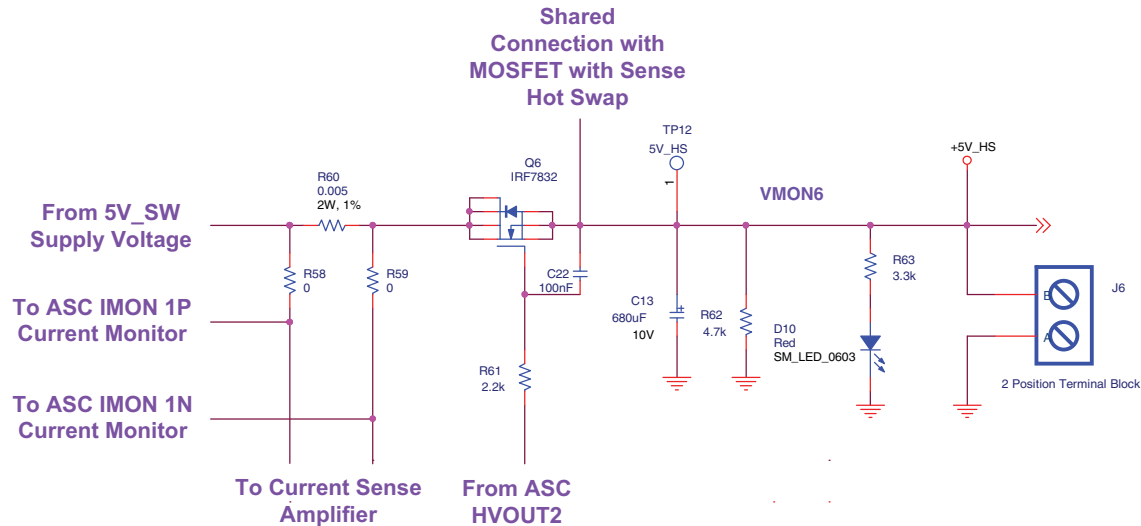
Shared Connection with MOSFET with Sense Hot Swap

TP12
5V_HS
1

VMON6

+5V_HS

Q6
IRF7832

R60
0.005
2W, 1%

From 5V_SW Supply Voltage

R58
0

R59
0

C22
100nF

C13
680uF
10V

R62
4.7k

R63
3.3k

D10
Red
SM_LED_0603

J6
B
A
2 Position Terminal Block

To ASC IMON 1P Current Monitor

To ASC IMON 1N Current Monitor

R61
2.2k

To Current Sense Amplifier

From ASC HVOUT2